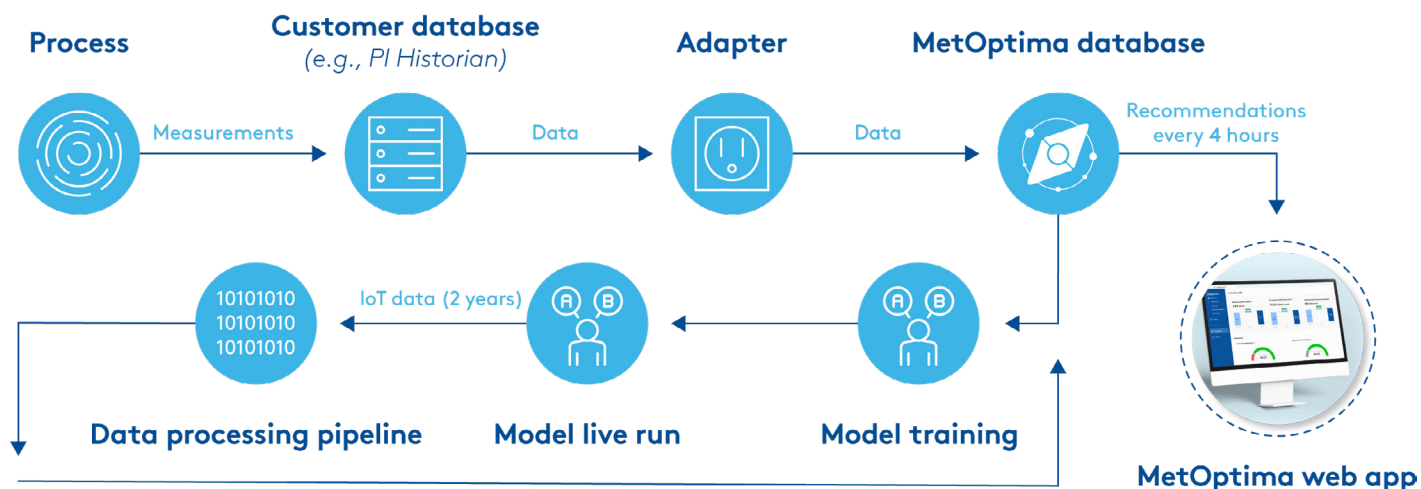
Process

Customer database
(e.g., PI Historian)

Adapter

MetOptima database

Measurements

Data

Data

Recommendations every 4 hours

10101010
10101010
10101010

IoT data (2 years)

A B

A B

Data processing pipeline

Model live run

Model training

MetOptima web app